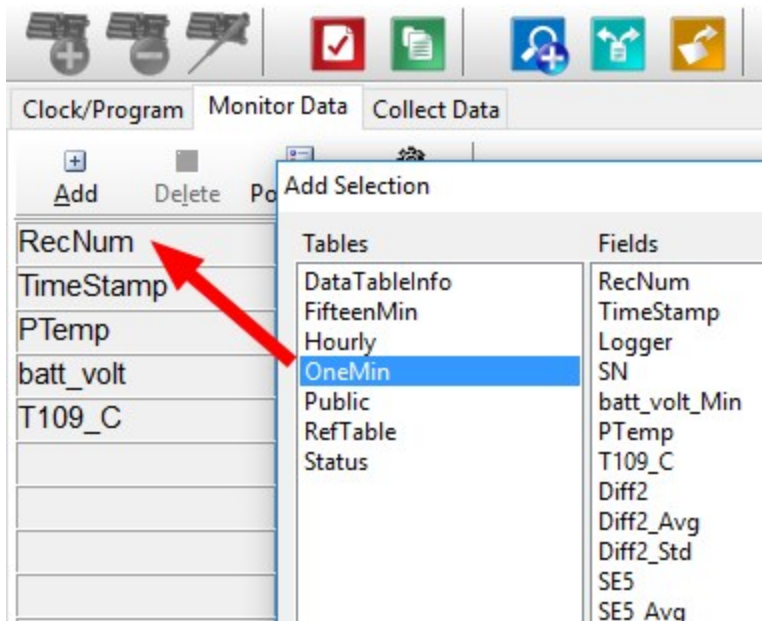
Clock/Program Monitor Data Collect Data

Add Delete Po

RecNum
TimeStamp
PTemp
batt_volt
T109_C

Add Selection

Tables
DataTableInfo
FifteenMin
Hourly
OneMin
Public
RefTable
Status

Fields
RecNum
TimeStamp
Logger
SN
batt_volt_Min
PTemp
T109_C
Diff2
Diff2_Avg
Diff2_Std
SE5
SE5_Avg